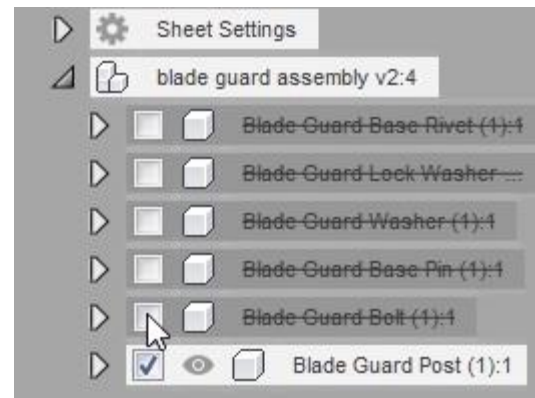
Sheet Settings
blade guard assembly v2:4
~~Blade Guard Base Rivet (1):1~~
~~Blade Guard Lock Washer ...~~
~~Blade Guard Washer (1):1~~
~~Blade Guard Base Pin (1):1~~
~~Blade Guard Bolt (1):1~~
Blade Guard Post (1):1